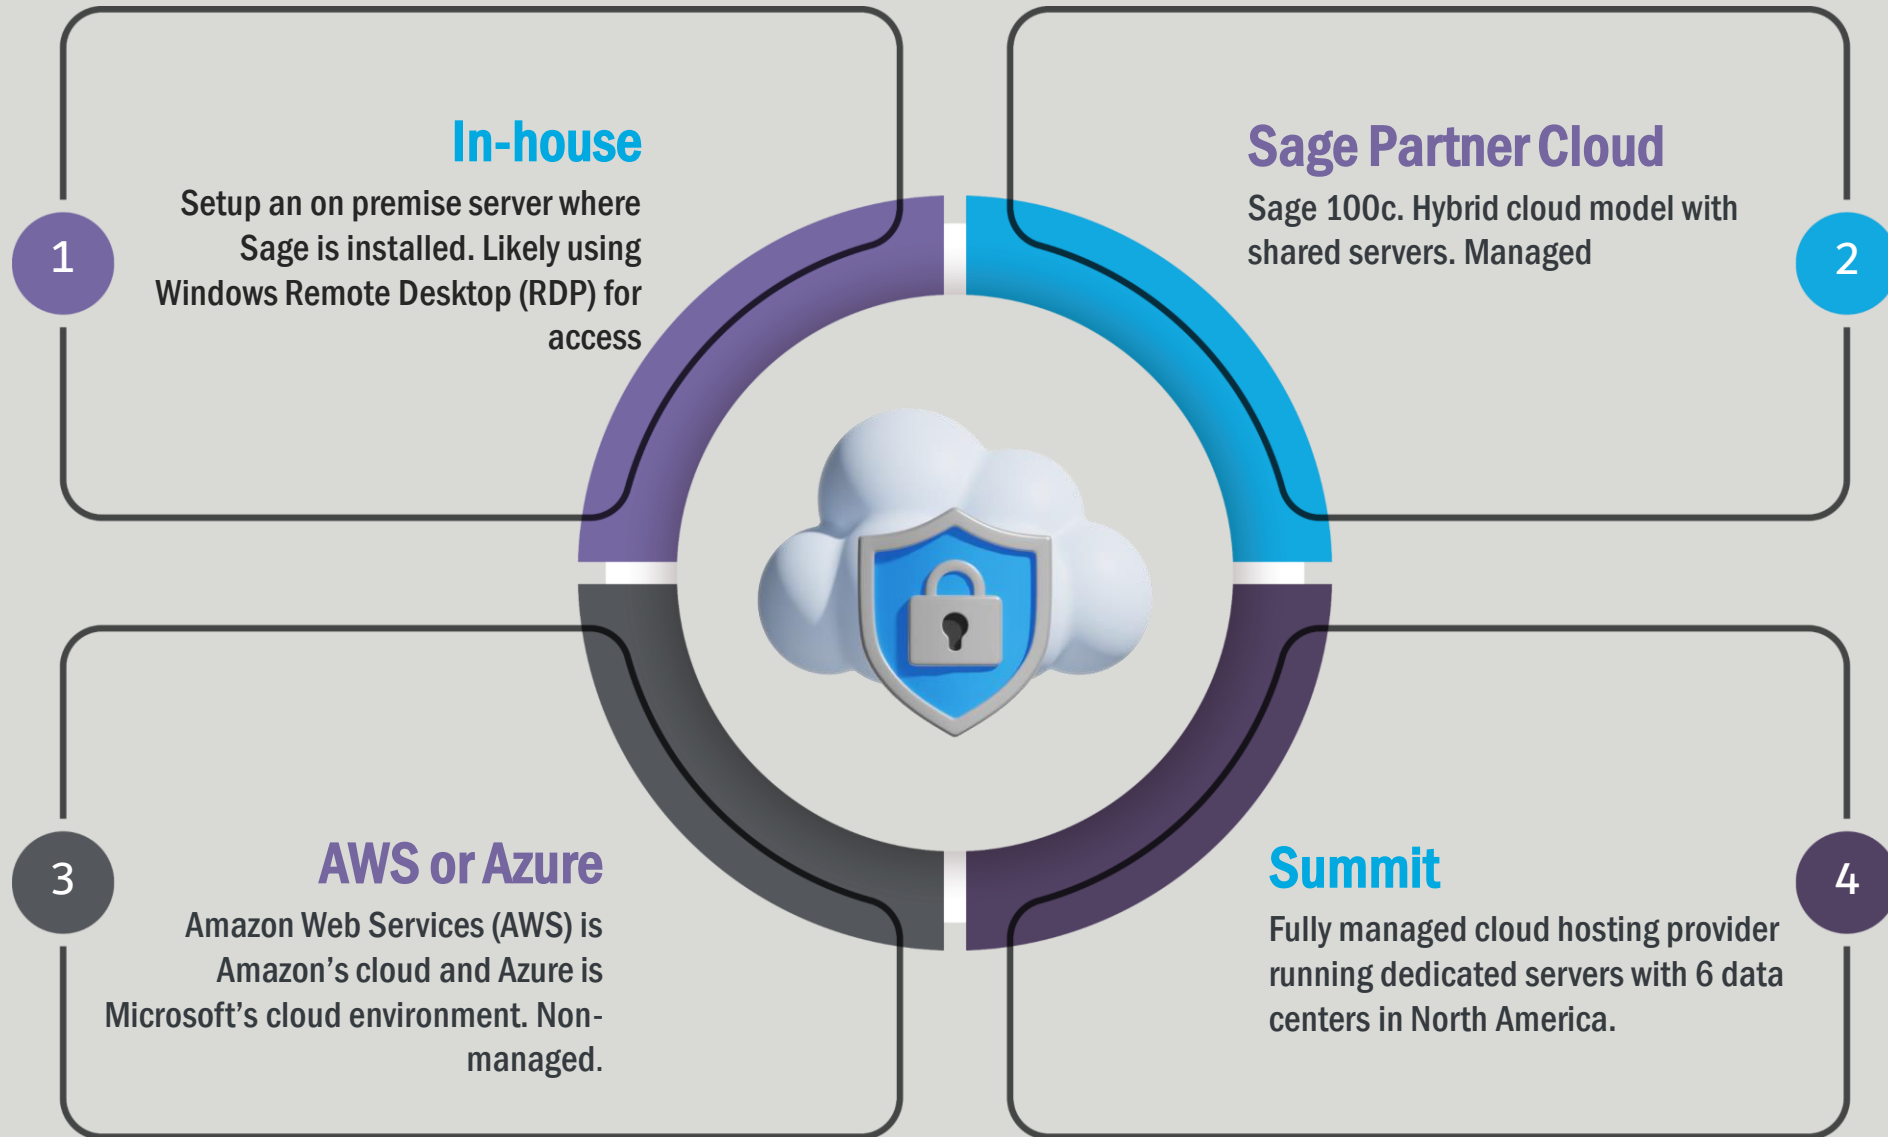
1

In-house

Setup an on premise server where Sage is installed. Likely using Windows Remote Desktop (RDP) for access

Sage Partner Cloud

Sage 100c. Hybrid cloud model with shared servers. Managed

2

3

AWS or Azure

Amazon Web Services (AWS) is Amazon's cloud and Azure is Microsoft's cloud environment. Non-managed.

Summit

Fully managed cloud hosting provider running dedicated servers with 6 data centers in North America.

4